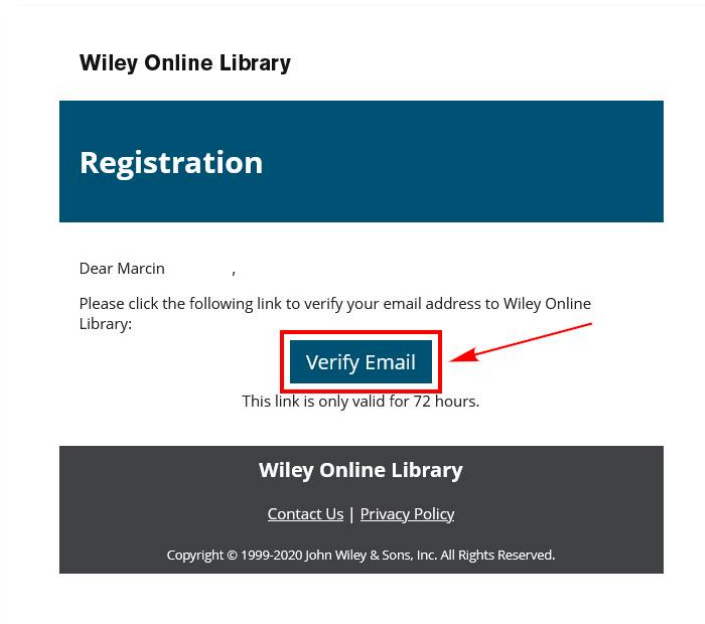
Wiley Online Library

Registration

Dear Marcin ,

Please click the following link to verify your email address to Wiley Online Library:

Verify Email

This link is only valid for 72 hours.

Wiley Online Library

Contact Us | Privacy Policy

Copyright © 1999-2020 John Wiley & Sons, Inc. All Rights Reserved.